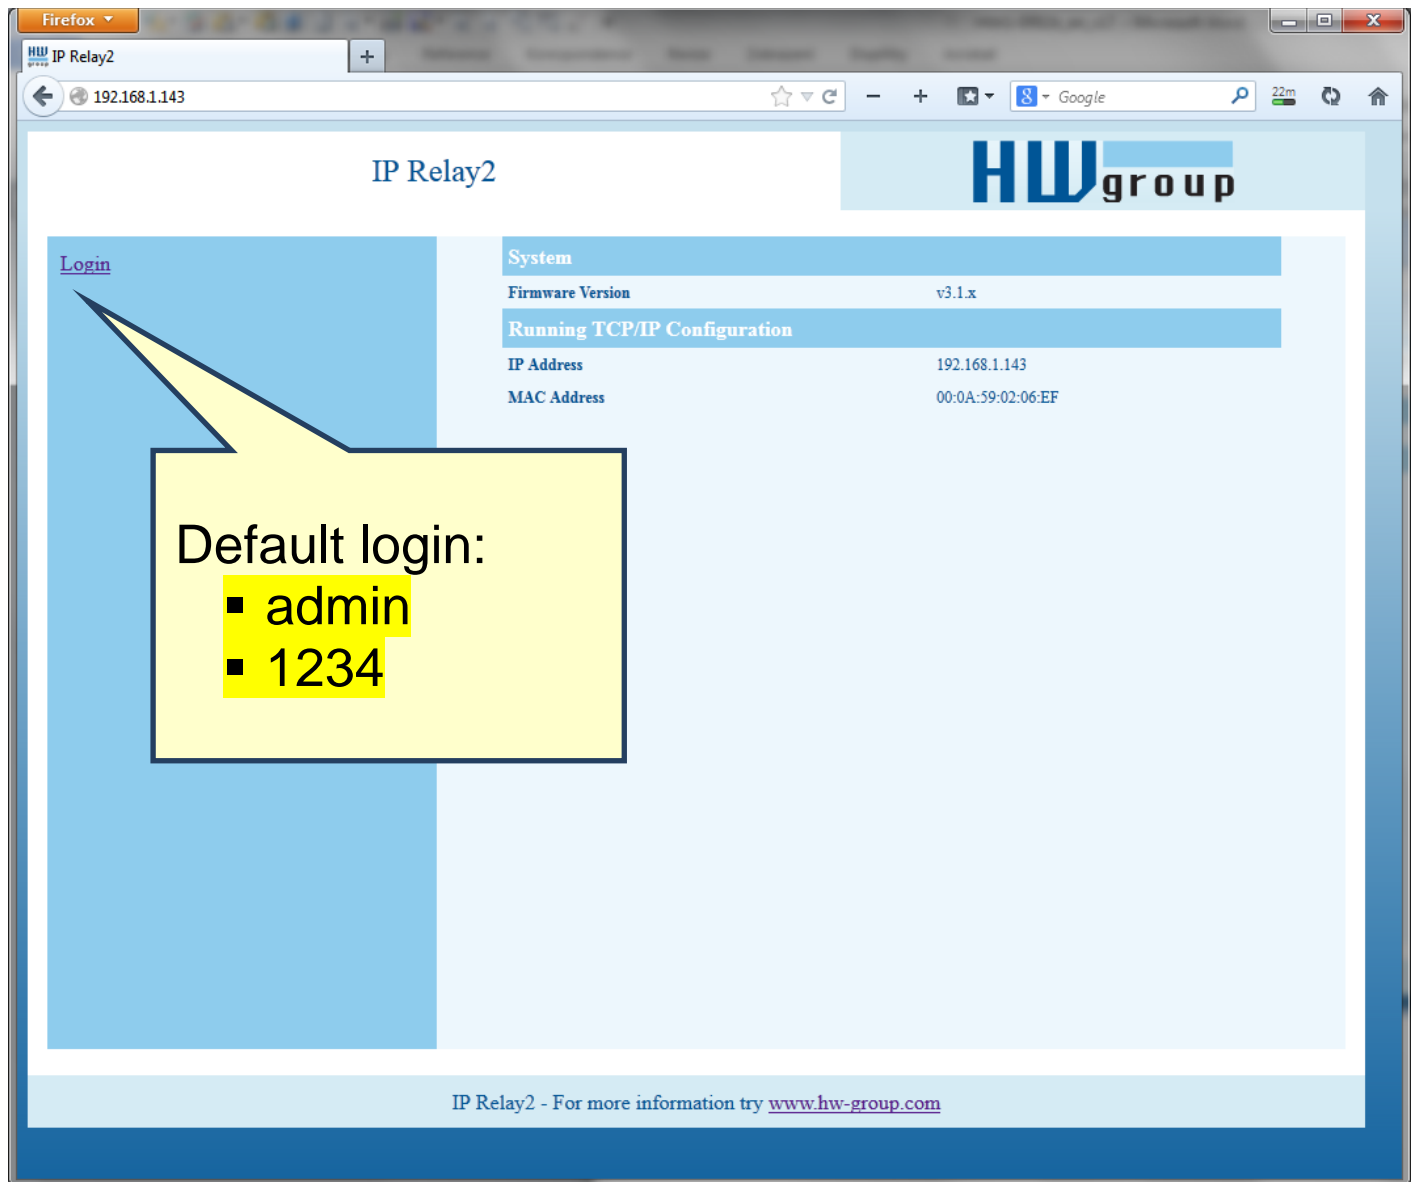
Firefox

IP Relay2

192.168.1.143

Google

22m

IP Relay2

HW group

Login

| System | |
|---|---|
| Firmware Version | v3.1.x |
| Running TCP/IP Configuration | |
| IP Address | 192.168.1.143 |
| MAC Address | 00:0A:59:02:06:EF |

Default login:
▪ admin
▪ 1234

IP Relay2 - For more information try www.hw-group.com